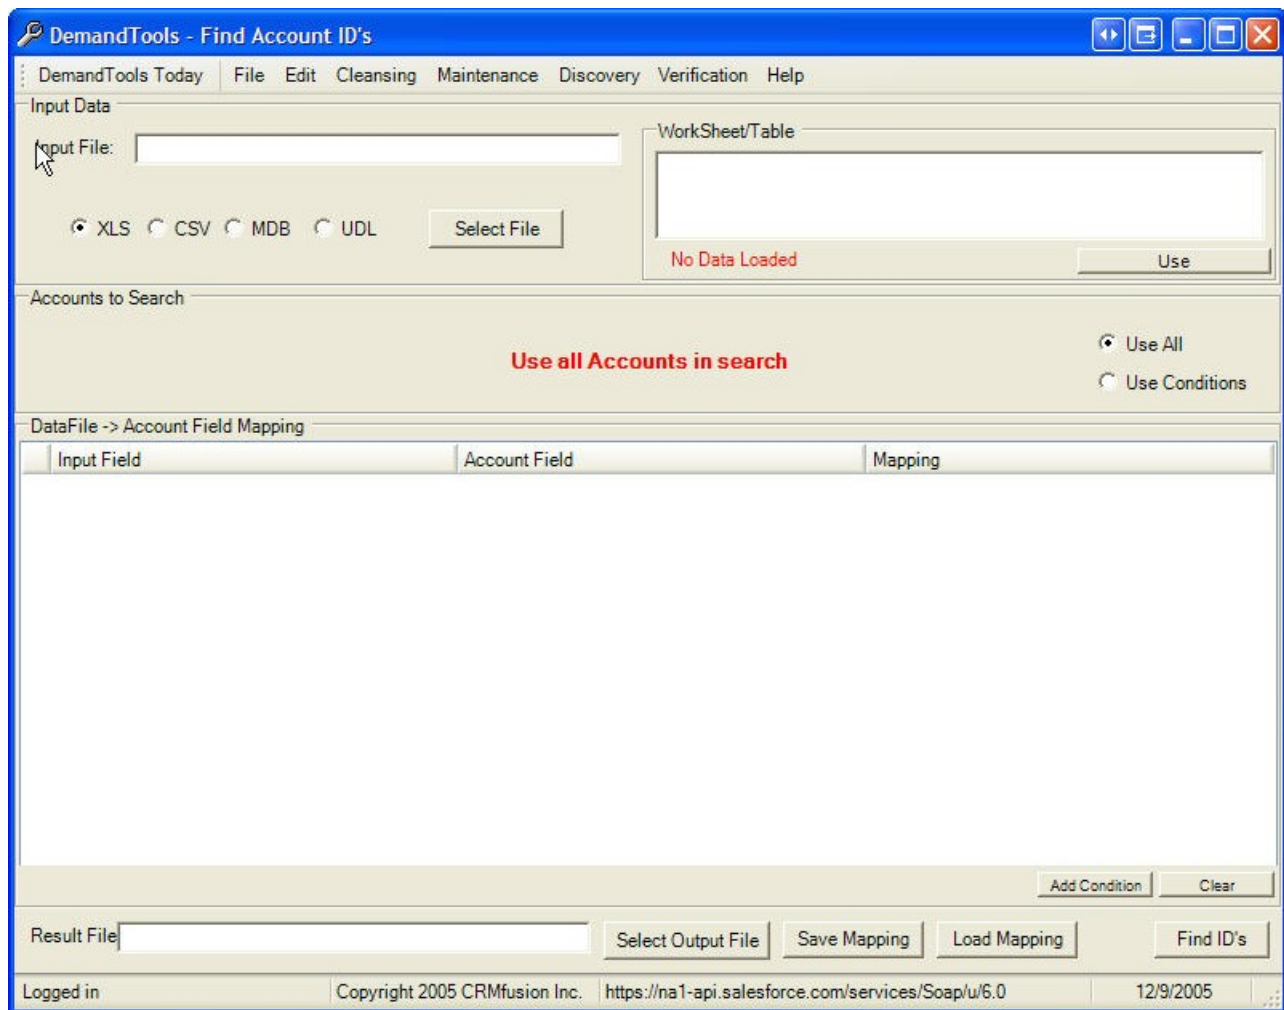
DemandTools - Find Account ID's

DemandTools Today File Edit Cleansing Maintenance Discovery Verification Help

Input Data

Input File:

XLS CSV MDB UDL

Select File

WorkSheet/Table

No Data Loaded

Use

Accounts to Search

Use all Accounts in search

Use All

Use Conditions

DataFile -> Account Field Mapping

| Input Field | Account Field | Mapping |
|---|---|---|

Add Condition

Clear

Result File

Select Output File

Save Mapping

Load Mapping

Find ID's

Logged in

Copyright 2005 CRMfusion Inc.

https://na1-api.salesforce.com/services/Soap/u/6.0

12/9/2005